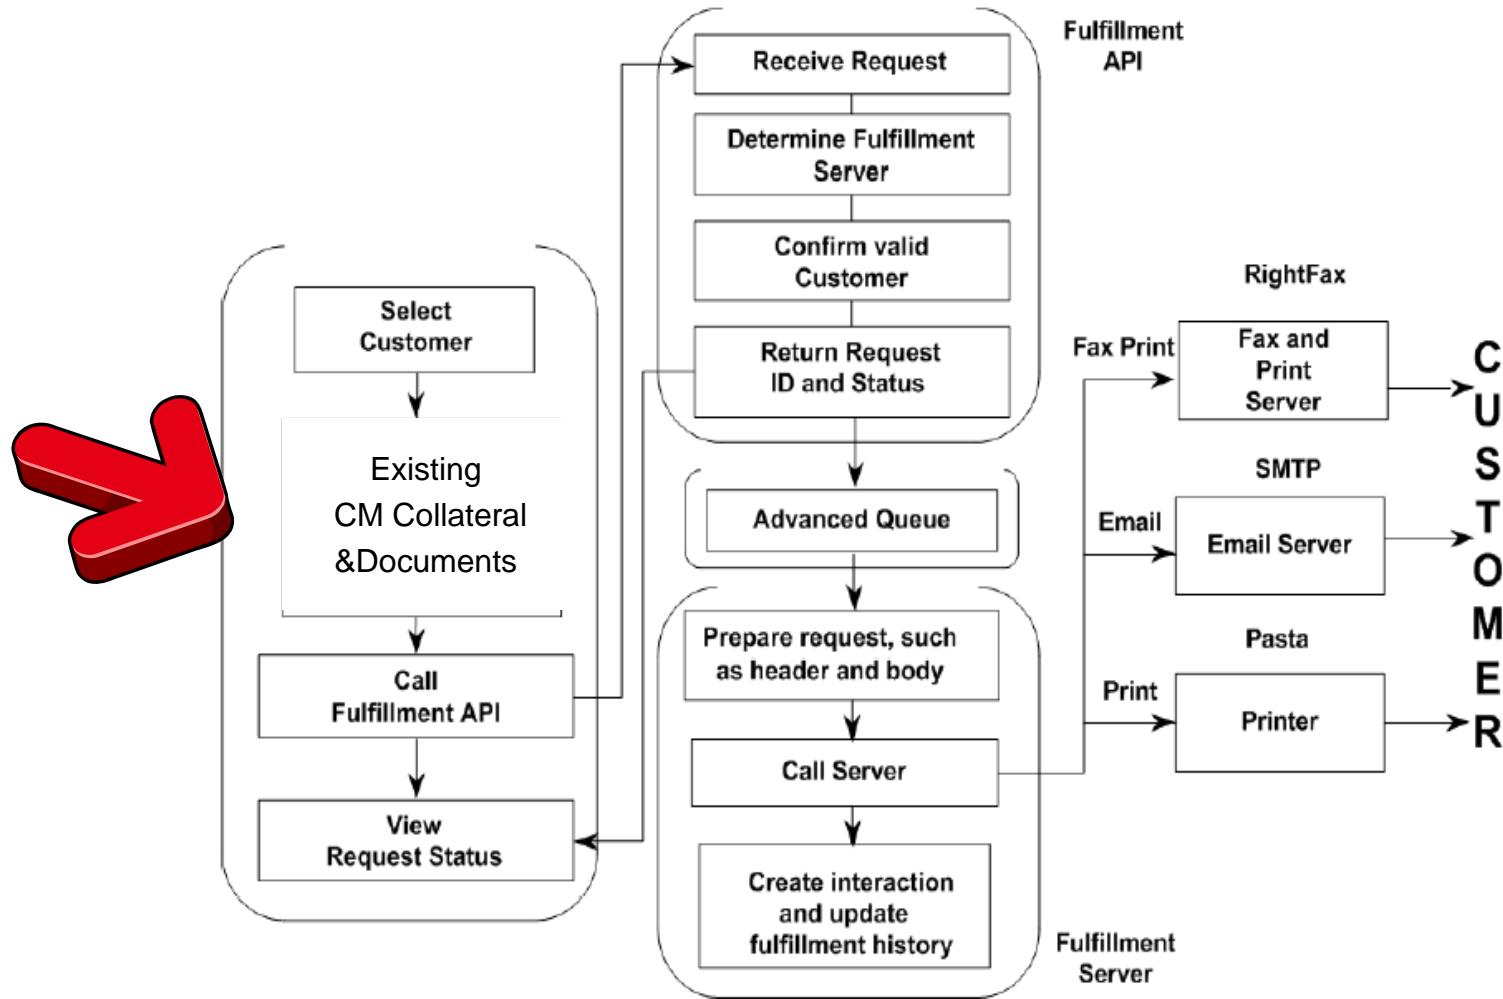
Select Customer

Existing CM Collateral &Documents

Call Fulfillment API

View Request Status

Fulfillment API

Receive Request

Determine Fulfillment Server

Confirm valid Customer

Return Request ID and Status

Advanced Queue

Prepare request, such as header and body

Call Server

Create interaction and update fulfillment history

Fulfillment Server

RightFax

Fax Print

Fax and Print Server

SMTP

Email

Email Server

Pasta

Print

Printer

CUSTOMER